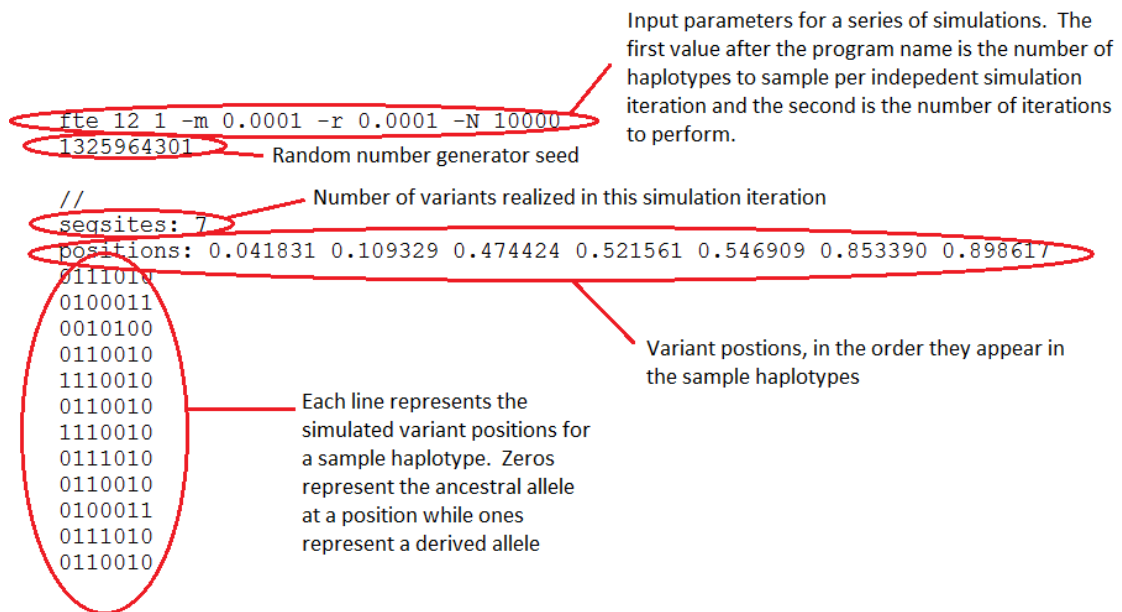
Input parameters for a series of simulations. The first value after the program name is the number of haplotypes to sample per indepedent simulation iteration and the second is the number of iterations to perform.

fte 12 1 -m 0.0001 -r 0.0001 -N 10000
1325964301

Random number generator seed

//

Number of variants realized in this simulation iteration

segsites: 7
positions: 0.041831 0.109329 0.474424 0.521561 0.546909 0.853390 0.898617
0111010
0100011
0010100
0110010
1110010
0110010
1110010
0111010
0110010
0100011
0111010
0110010

Variant postions, in the order they appear in the sample haplotypes

Each line represents the simulated variant positions for a sample haplotype. Zeros represent the ancestral allele at a position while ones represent a derived allele